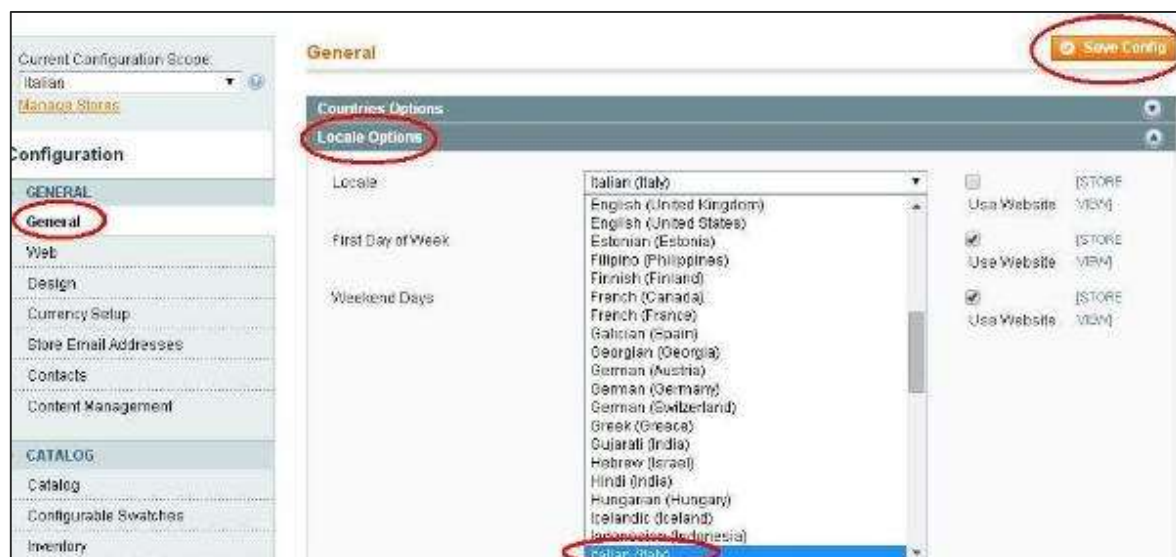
Current Configuration Scope:
Italian
Manage Stores

Configuration

GENERAL
General
Web
Design
Currency Setup
Store Email Addresses
Contacts
Content Management

CATALOG
Catalog
Configurable Swatches
Inventory

General

Save Config

Countries Options
Locale Options

Locale
Italian (Italy)
English (United Kingdom)
English (United States)
Estonian (Estonia)
Filipino (Philippines)
Finnish (Finland)
French (Canada)
French (France)
Galician (Spain)
Georgian (Georgia)
German (Austria)
German (Germany)
German (Switzerland)
Greek (Greece)
Gujarati (India)
Hebrew (Israel)
Hindi (India)
Hungarian (Hungary)
Icelandic (Iceland)
Indonesian (Indonesia)
Italian (Italy)

First Day of Week

Weekend Days

Use Website [STORE VIEW]
Use Website [STORE VIEW]
Use Website [STORE VIEW]